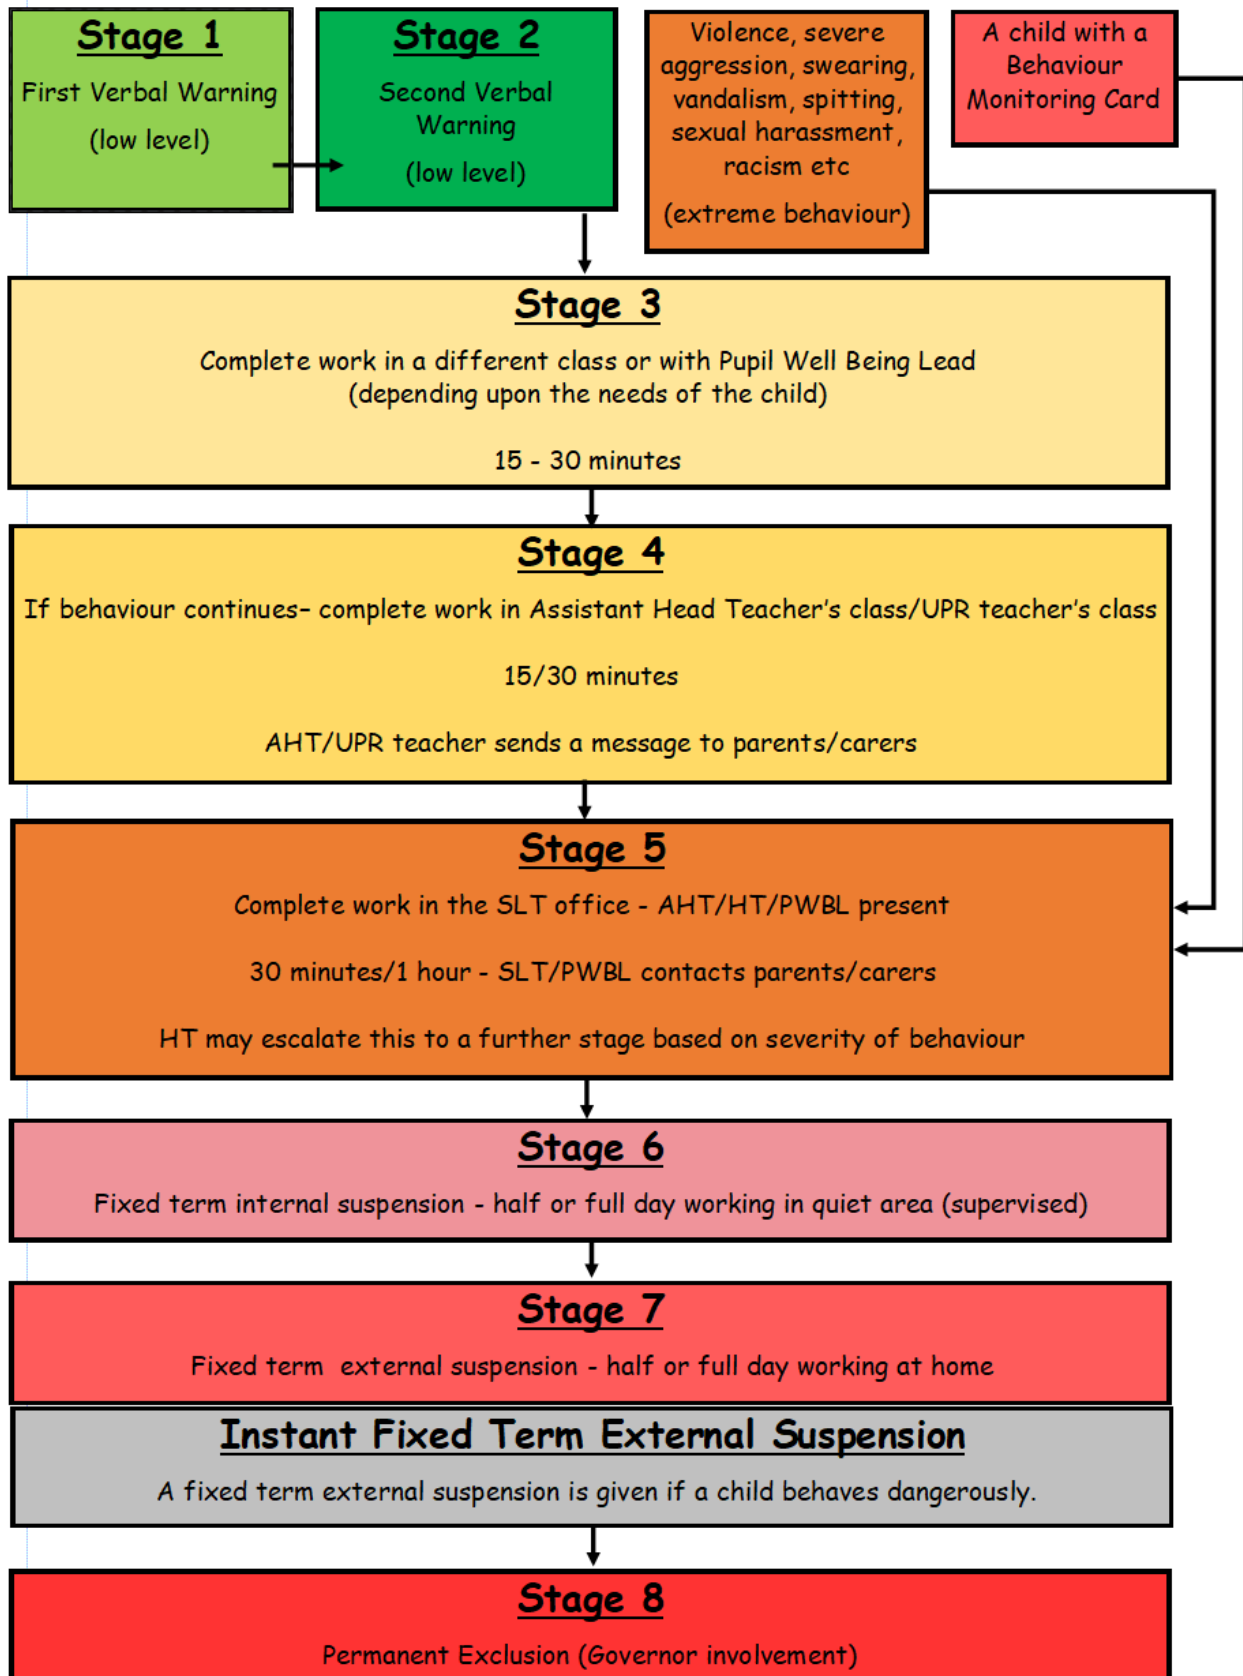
Stage 1

First Verbal Warning

(low level)

Stage 2

Second Verbal Warning

(low level)

Violence, severe aggression, swearing, vandalism, spitting, sexual harassment, racism etc

(extreme behaviour)

A child with a Behaviour Monitoring Card

Stage 3

Complete work in a different class or with Pupil Well Being Lead (depending upon the needs of the child)

15 - 30 minutes

Stage 4

If behaviour continues– complete work in Assistant Head Teacher's class/UPR teacher's class

15/30 minutes

AHT/UPR teacher sends a message to parents/carers

Stage 5

Complete work in the SLT office - AHT/HT/PWBL present

30 minutes/1 hour - SLT/PWBL contacts parents/carers

HT may escalate this to a further stage based on severity of behaviour

Stage 6

Fixed term internal suspension - half or full day working in quiet area (supervised)

Stage 7

Fixed term external suspension - half or full day working at home

Instant Fixed Term External Suspension

A fixed term external suspension is given if a child behaves dangerously.

Stage 8

Permanent Exclusion (Governor involvement)